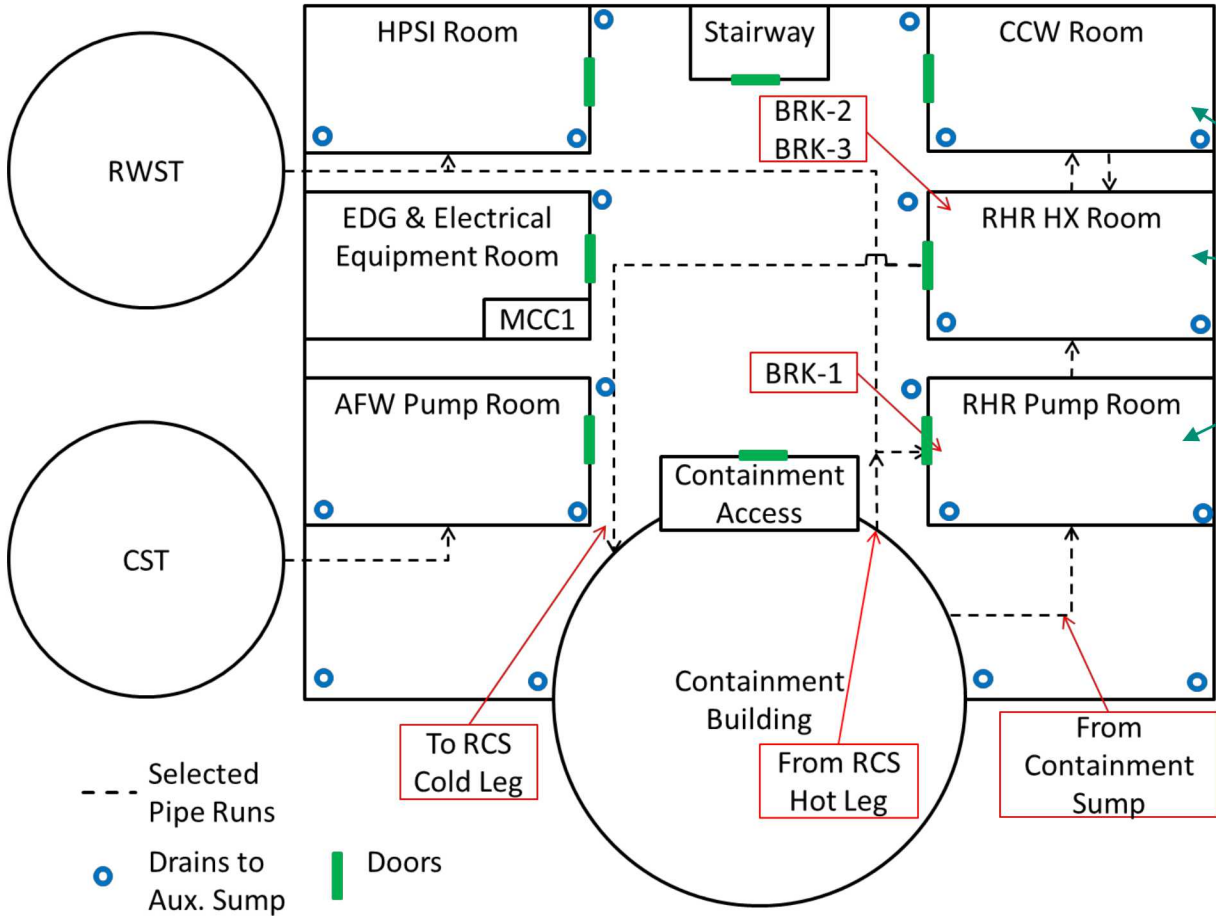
HPSI Room

Stairway

CCW Room

RWST

BRK-2
BRK-3

EDG & Electrical Equipment Room

RHR HX Room

MCC1

BRK-1

AFW Pump Room

RHR Pump Room

Containment Access

CST

Containment Building

To RCS Cold Leg

From RCS Hot Leg

From Containment Sump

Selected Pipe Runs

Drains to Aux. Sump

Doors